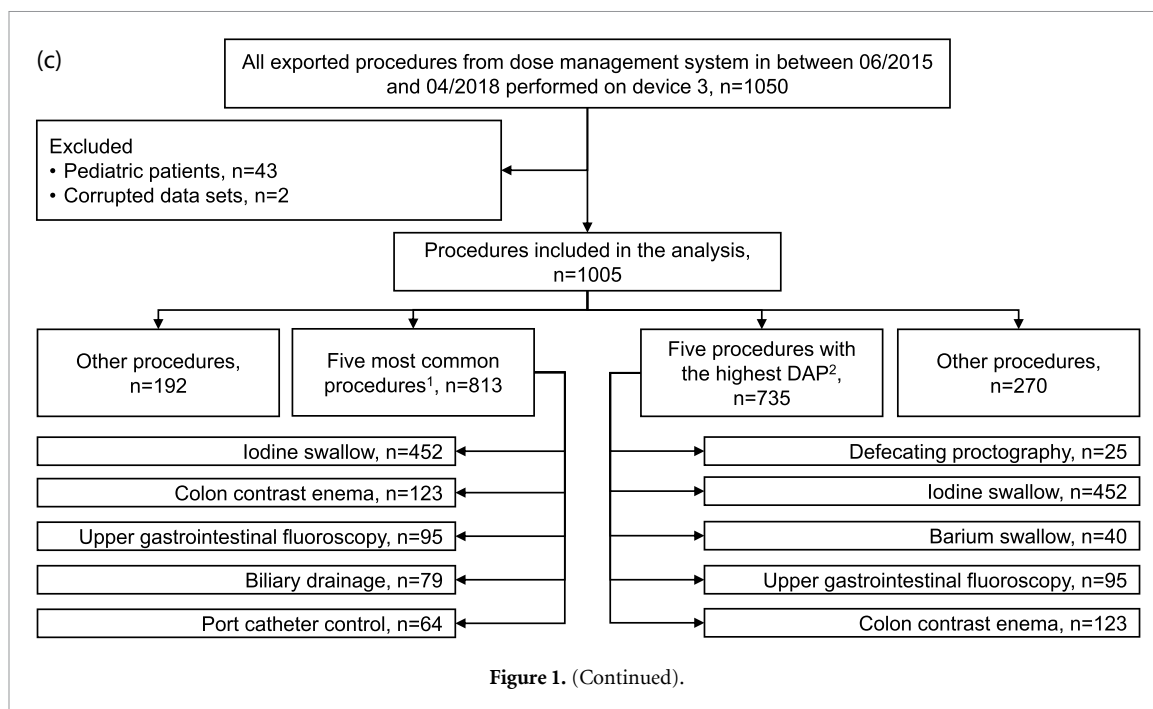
(c)

All exported procedures from dose management system in between 06/2015 and 04/2018 performed on device 3, n=1050

Excluded
• Pediatric patients, n=43
• Corrupted data sets, n=2

Procedures included in the analysis, n=1005

Other procedures, n=192

Five most common procedures$^1$, n=813

Five procedures with the highest DAP$^2$, n=735

Other procedures, n=270

Iodine swallow, n=452

Colon contrast enema, n=123

Upper gastrointestinal fluoroscopy, n=95

Biliary drainage, n=79

Port catheter control, n=64

Defecating proctography, n=25

Iodine swallow, n=452

Barium swallow, n=40

Upper gastrointestinal fluoroscopy, n=95

Colon contrast enema, n=123

Figure 1. (Continued).